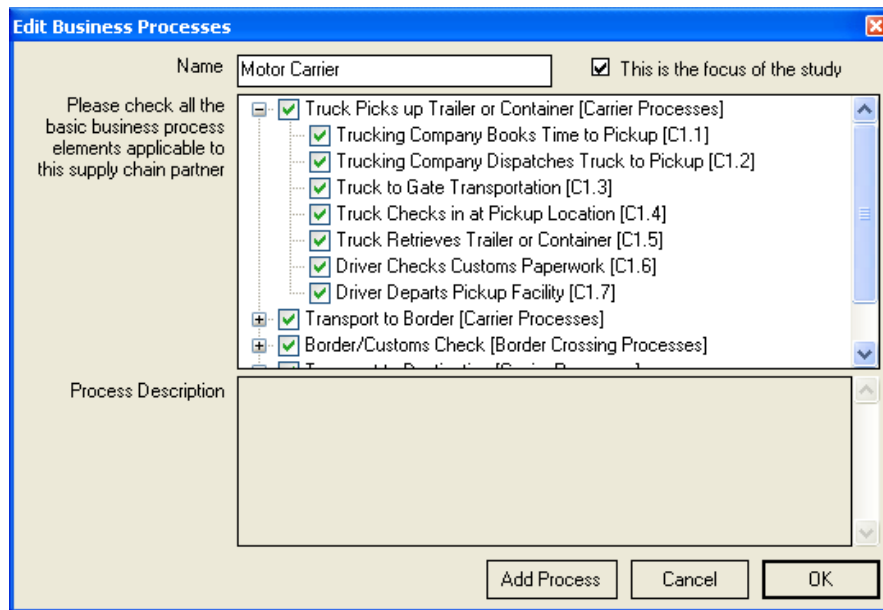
Edit Business Processes

Name Motor Carrier

This is the focus of the study

Please check all the basic business process elements applicable to this supply chain partner

Truck Picks up Trailer or Container [Carrier Processes]
Trucking Company Books Time to Pickup [C1.1]
Trucking Company Dispatches Truck to Pickup [C1.2]
Truck to Gate Transportation [C1.3]
Truck Checks in at Pickup Location [C1.4]
Truck Retrieves Trailer or Container [C1.5]
Driver Checks Customs Paperwork [C1.6]
Driver Departs Pickup Facility [C1.7]
Transport to Border [Carrier Processes]
Border/Customs Check [Border Crossing Processes]
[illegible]

Process Description

Add Process Cancel OK